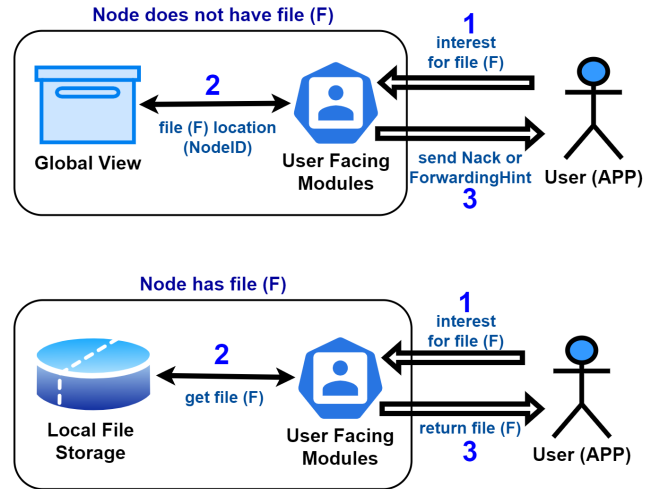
Node does not have file (F)

1
interest
for file (F)

2
file (F) location
(NodeID)

Global View

User Facing
Modules

send Nack or
ForwardingHint
3

User (APP)

Node has file (F)

1
interest
for file (F)

2
get file (F)

Local File
Storage

User Facing
Modules

return file (F)
3

User (APP)